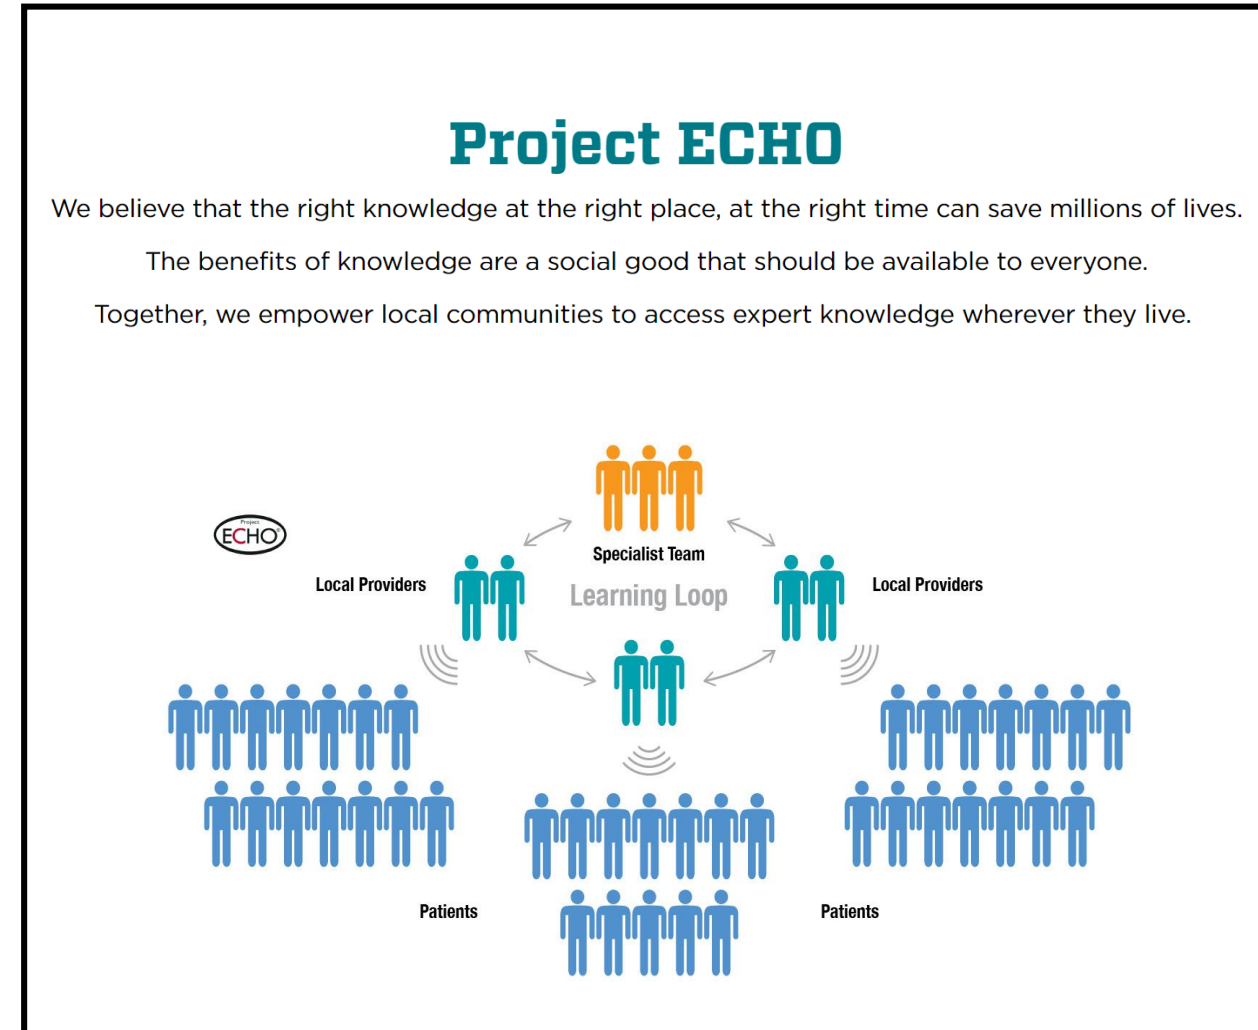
Project ECHO

We believe that the right knowledge at the right place, at the right time can save millions of lives.

The benefits of knowledge are a social good that should be available to everyone.

Together, we empower local communities to access expert knowledge wherever they live.

Project ECHO

Specialist Team

Local Providers

Learning Loop

Local Providers

Patients

Patients